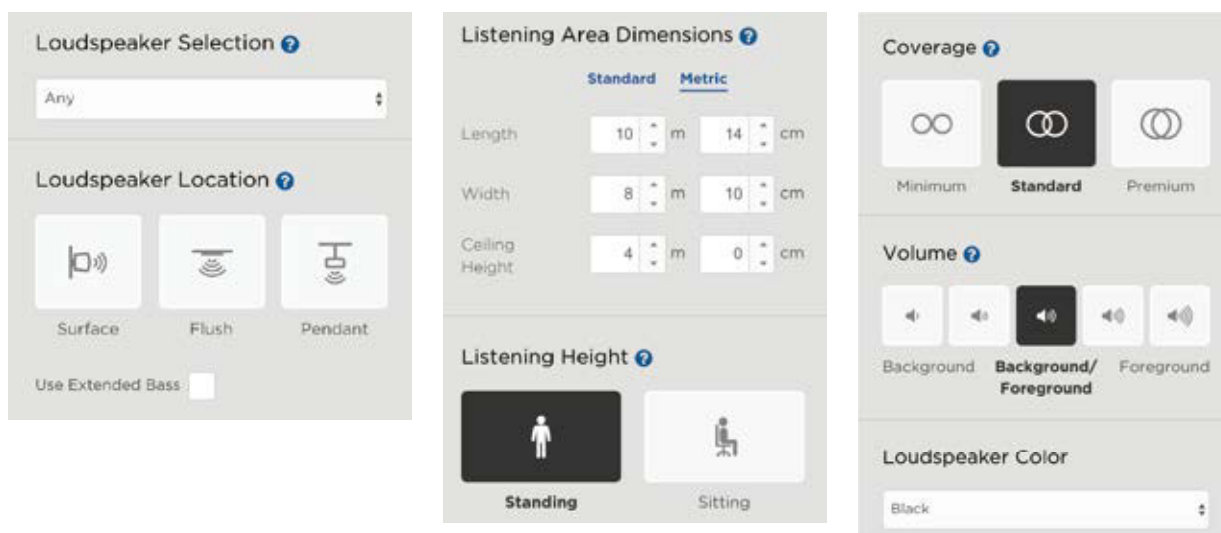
Loudspeaker Selection

Any

Loudspeaker Location

Surface

Flush

Pendant

Use Extended Bass

Listening Area Dimensions

Standard

Metric

Length 10 m 14 cm

Width 8 m 10 cm

Ceiling Height 4 m 0 cm

Listening Height

Standing

Sitting

Coverage

Minimum

Standard

Premium

Volume

Background

Background/ Foreground

Foreground

Loudspeaker Color

Black